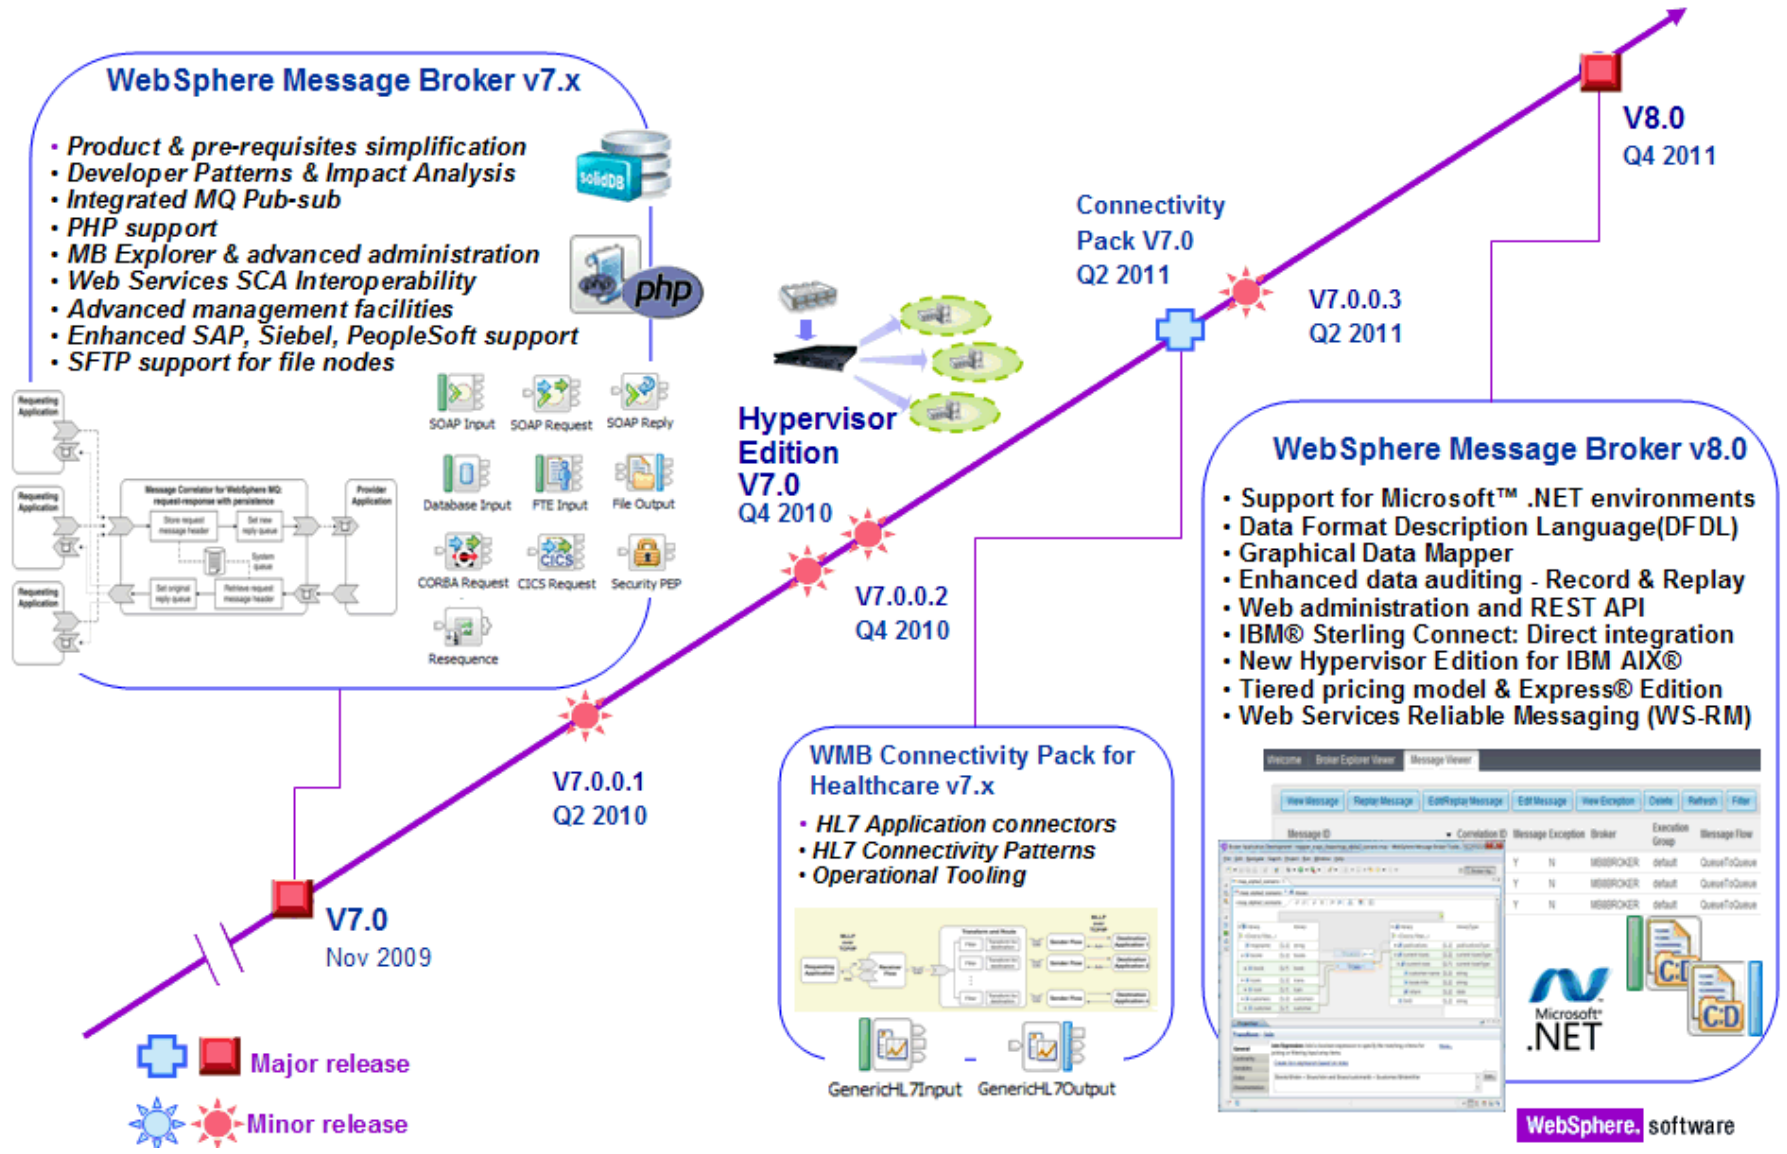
WebSphere Message Broker v7.x

• Product & pre-requisites simplification
• Developer Patterns & Impact Analysis
• Integrated MQ Pub-sub
• PHP support
• MB Explorer & advanced administration
• Web Services SCA Interoperability
• Advanced management facilities
• Enhanced SAP, Siebel, PeopleSoft support
• SFTP support for file nodes

solidDB

php

SOAP Input
SOAP Request
SOAP Reply
Database Input
FTE Input
File Output
CORBA Request
CICS Request
Security PEP
Resequence

Requesting Application
Requesting Application
Requesting Application
Message Correlator for WebSphere MQ: request-response with persistence
Provider Application

Hypervisor Edition V7.0
Q4 2010

Connectivity Pack V7.0
Q2 2011

V7.0.0.3
Q2 2011

V8.0
Q4 2011

V7.0.0.2
Q4 2010

V7.0.0.1
Q2 2010

V7.0
Nov 2009

WebSphere Message Broker v8.0

• Support for Microsoft™ .NET environments
• Data Format Description Language(DFDL)
• Graphical Data Mapper
• Enhanced data auditing - Record & Replay
• Web administration and REST API
• IBM® Sterling Connect: Direct integration
• New Hypervisor Edition for IBM AIX®
• Tiered pricing model & Express® Edition
• Web Services Reliable Messaging (WS-RM)

WMB Connectivity Pack for Healthcare v7.x

• HL7 Application connectors
• HL7 Connectivity Patterns
• Operational Tooling

GenericHL7Input
GenericHL7Output

Microsoft .NET

Major release
Minor release

WebSphere. software